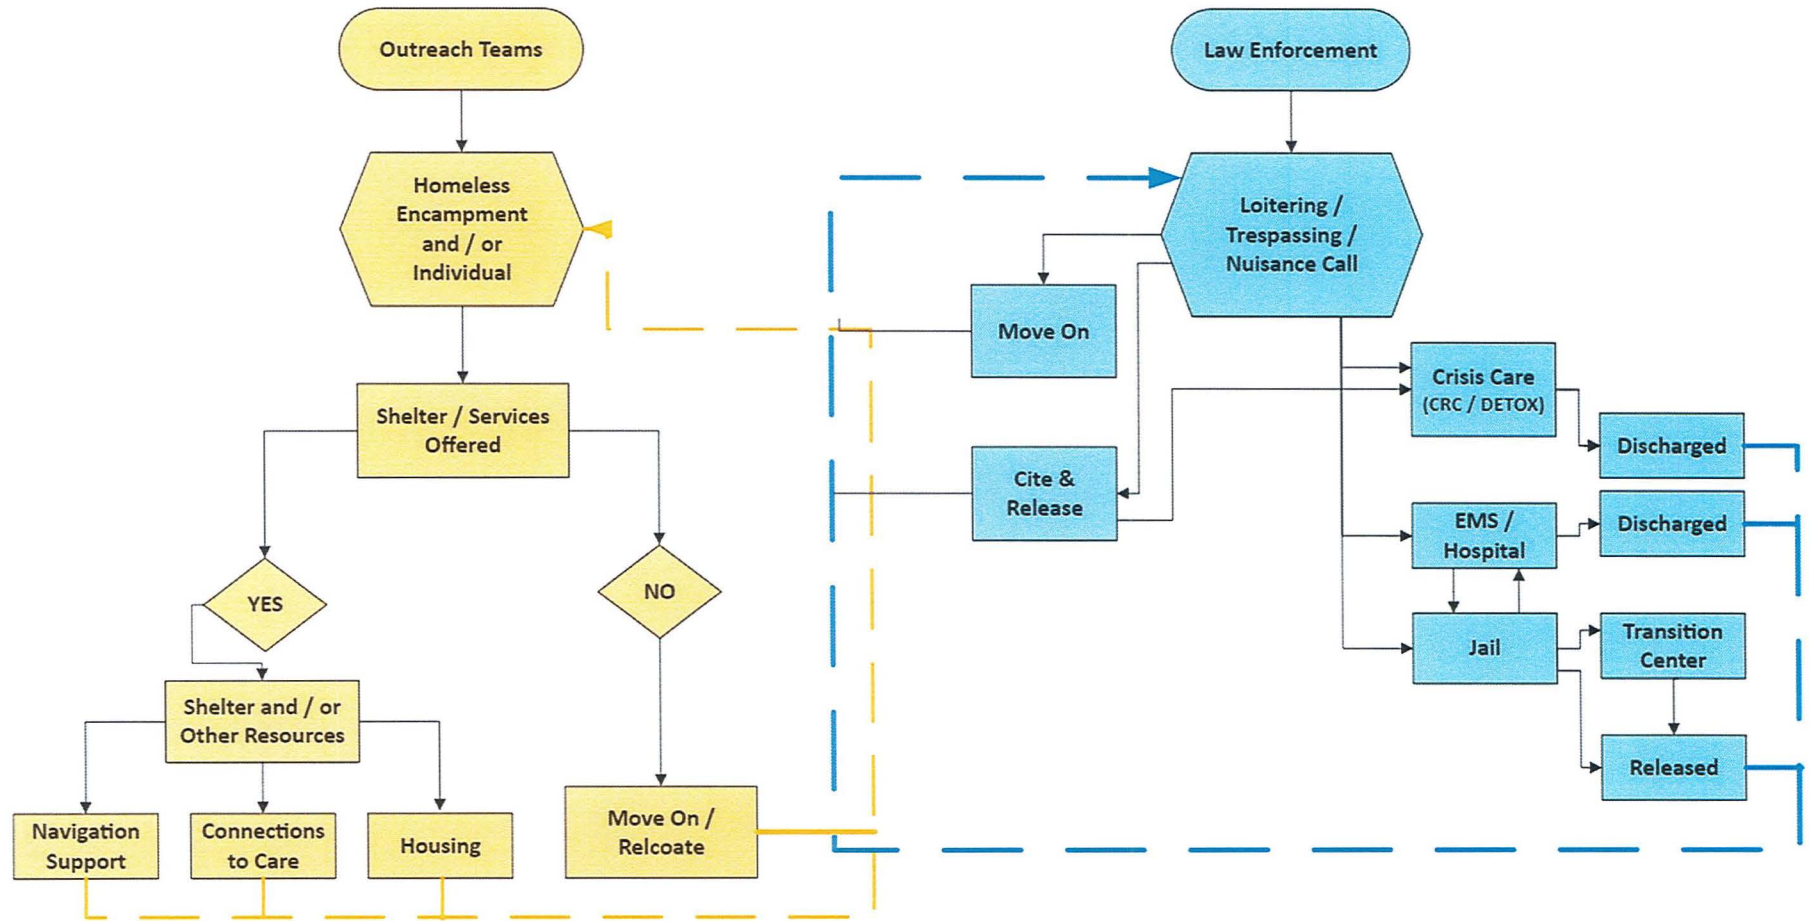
Outreach Teams

Homeless Encampment and / or Individual

Shelter / Services Offered

YES

NO

Shelter and / or Other Resources

Navigation Support

Connections to Care

Housing

Move On / Relcoate

Law Enforcement

Loitering / Trespassing / Nuisance Call

Move On

Cite & Release

Crisis Care (CRC / DETOX)

Discharged

EMS / Hospital

Discharged

Jail

Transition Center

Released